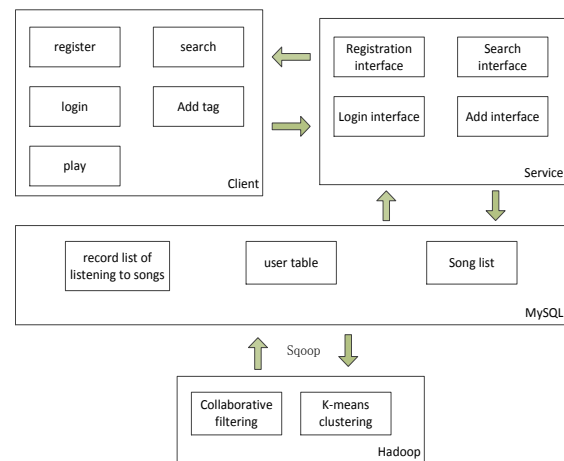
register

search

login

Add tag

play

Client

Registration interface

Search interface

Login interface

Add interface

Service

record list of listening to songs

user table

Song list

MySQL

Sqoop

Collaborative filtering

K-means clustering

Hadoop